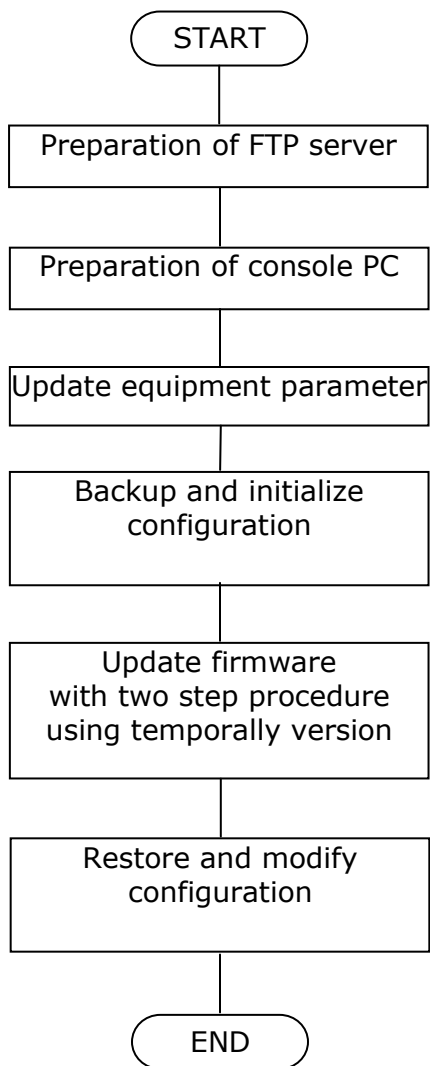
START

Preparation of FTP server

Preparation of console PC

Update equipment parameter

Backup and initialize configuration

Update firmware with two step procedure using temporally version

Restore and modify configuration

END